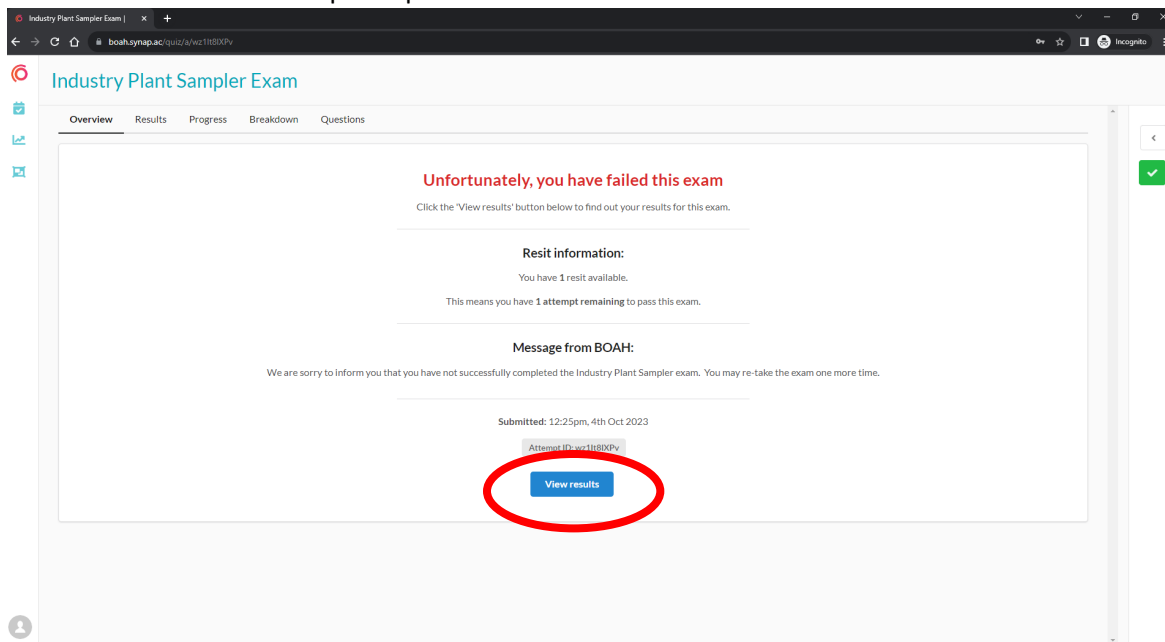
Industry Plant Sampler Exam |
boah.synap.ac/quiz/a/wz1lt8lXPv
Incognito

Industry Plant Sampler Exam

Overview Results Progress Breakdown Questions

Unfortunately, you have failed this exam

Click the 'View results' button below to find out your results for this exam.

Resit information:

You have 1 resit available.

This means you have 1 attempt remaining to pass this exam.

Message from BOAH:

We are sorry to inform you that you have not successfully completed the Industry Plant Sampler exam. You may re-take the exam one more time.

Submitted: 12:25pm, 4th Oct 2023

Attempt ID: wz1lt8lXPv

View results